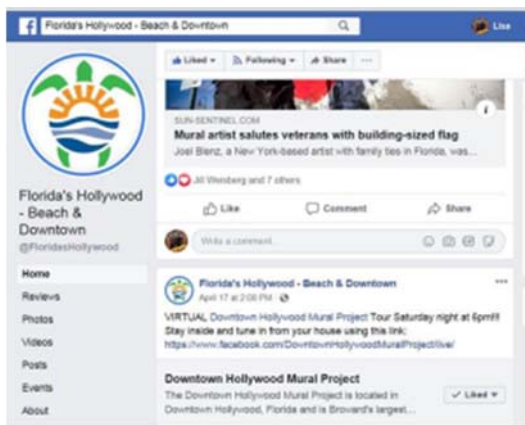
f Florida's Hollywood - Beach & Downtown

Lisa

Liked ▾ Following ▾ Share ···

Florida's Hollywood - Beach & Downtown

@FloridasHollywood

Home

Reviews

Photos

Videos

Posts

Events

About

SUN-SENTINEL.COM

Mural artist salutes veterans with building-sized flag

Joel Bienz, a New York-based artist with family ties in Florida, was...

Jill Weinberg and 7 others

Like Comment Share

Write a comment...

Florida's Hollywood - Beach & Downtown

April 17 at 2:08 PM ·

VIRTUAL Downtown Hollywood Mural Project Tour Saturday night at 6pm!!! Stay inside and tune in from your house using this link: https://www.facebook.com/DowntownHollywoodMuralProject/live/

Downtown Hollywood Mural Project

The Downtown Hollywood Mural Project is located in Downtown Hollywood, Florida and is Broward's largest...

✓ Liked ▾